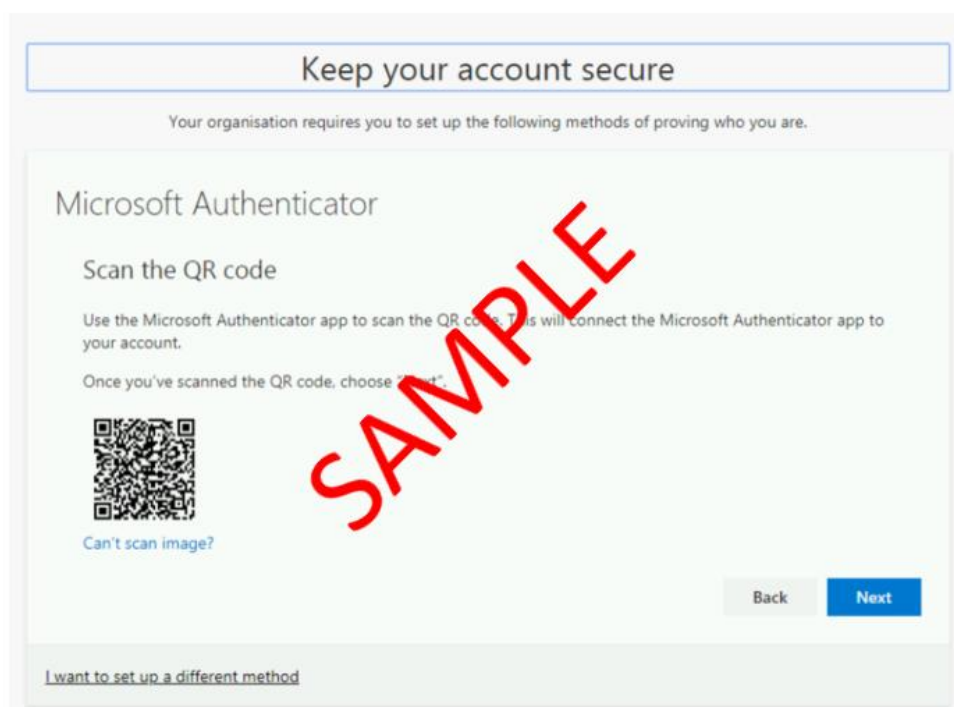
Keep your account secure

Your organisation requires you to set up the following methods of proving who you are.

Microsoft Authenticator

Scan the QR code

Use the Microsoft Authenticator app to scan the QR co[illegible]. T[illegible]s will connect the Microsoft Authenticator app to your account.

Once you've scanned the QR code, choose "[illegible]".

SAMPLE

Can't scan image?

Back

Next

I want to set up a different method